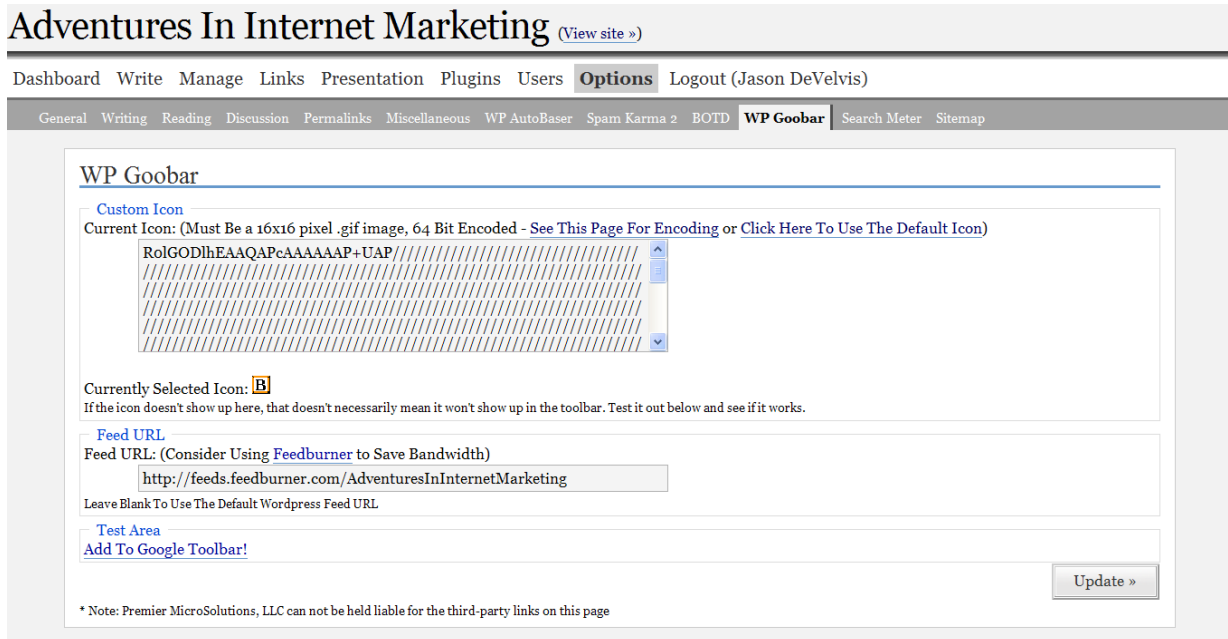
Adventures In Internet Marketing (View site »)

Dashboard Write Manage Links Presentation Plugins Users Options Logout (Jason DeVelvis)

General Writing Reading Discussion Permalinks Miscellaneous WP AutoBaser Spam Karma 2 BOTD WP Goobar Search Meter Sitemap

WP Goobar

Custom Icon
Current Icon: (Must Be a 16x16 pixel .gif image, 64 Bit Encoded - See This Page For Encoding or Click Here To Use The Default Icon)

RolGODlhEAAQAPcAAAAAAP+UAP////////////////////////////////////////////////////////////////////////////////////////////////////////////////////////////////////////////////////////////////////////////////////////////////////////////////////////////////////////////////////////////////////////////

Currently Selected Icon: B
If the icon doesn't show up here, that doesn't necessarily mean it won't show up in the toolbar. Test it out below and see if it works.

Feed URL
Feed URL: (Consider Using Feedburner to Save Bandwidth)
http://feeds.feedburner.com/AdventuresInInternetMarketing
Leave Blank To Use The Default Wordpress Feed URL

Test Area
Add To Google Toolbar!

Update »

* Note: Premier MicroSolutions, LLC can not be held liable for the third-party links on this page